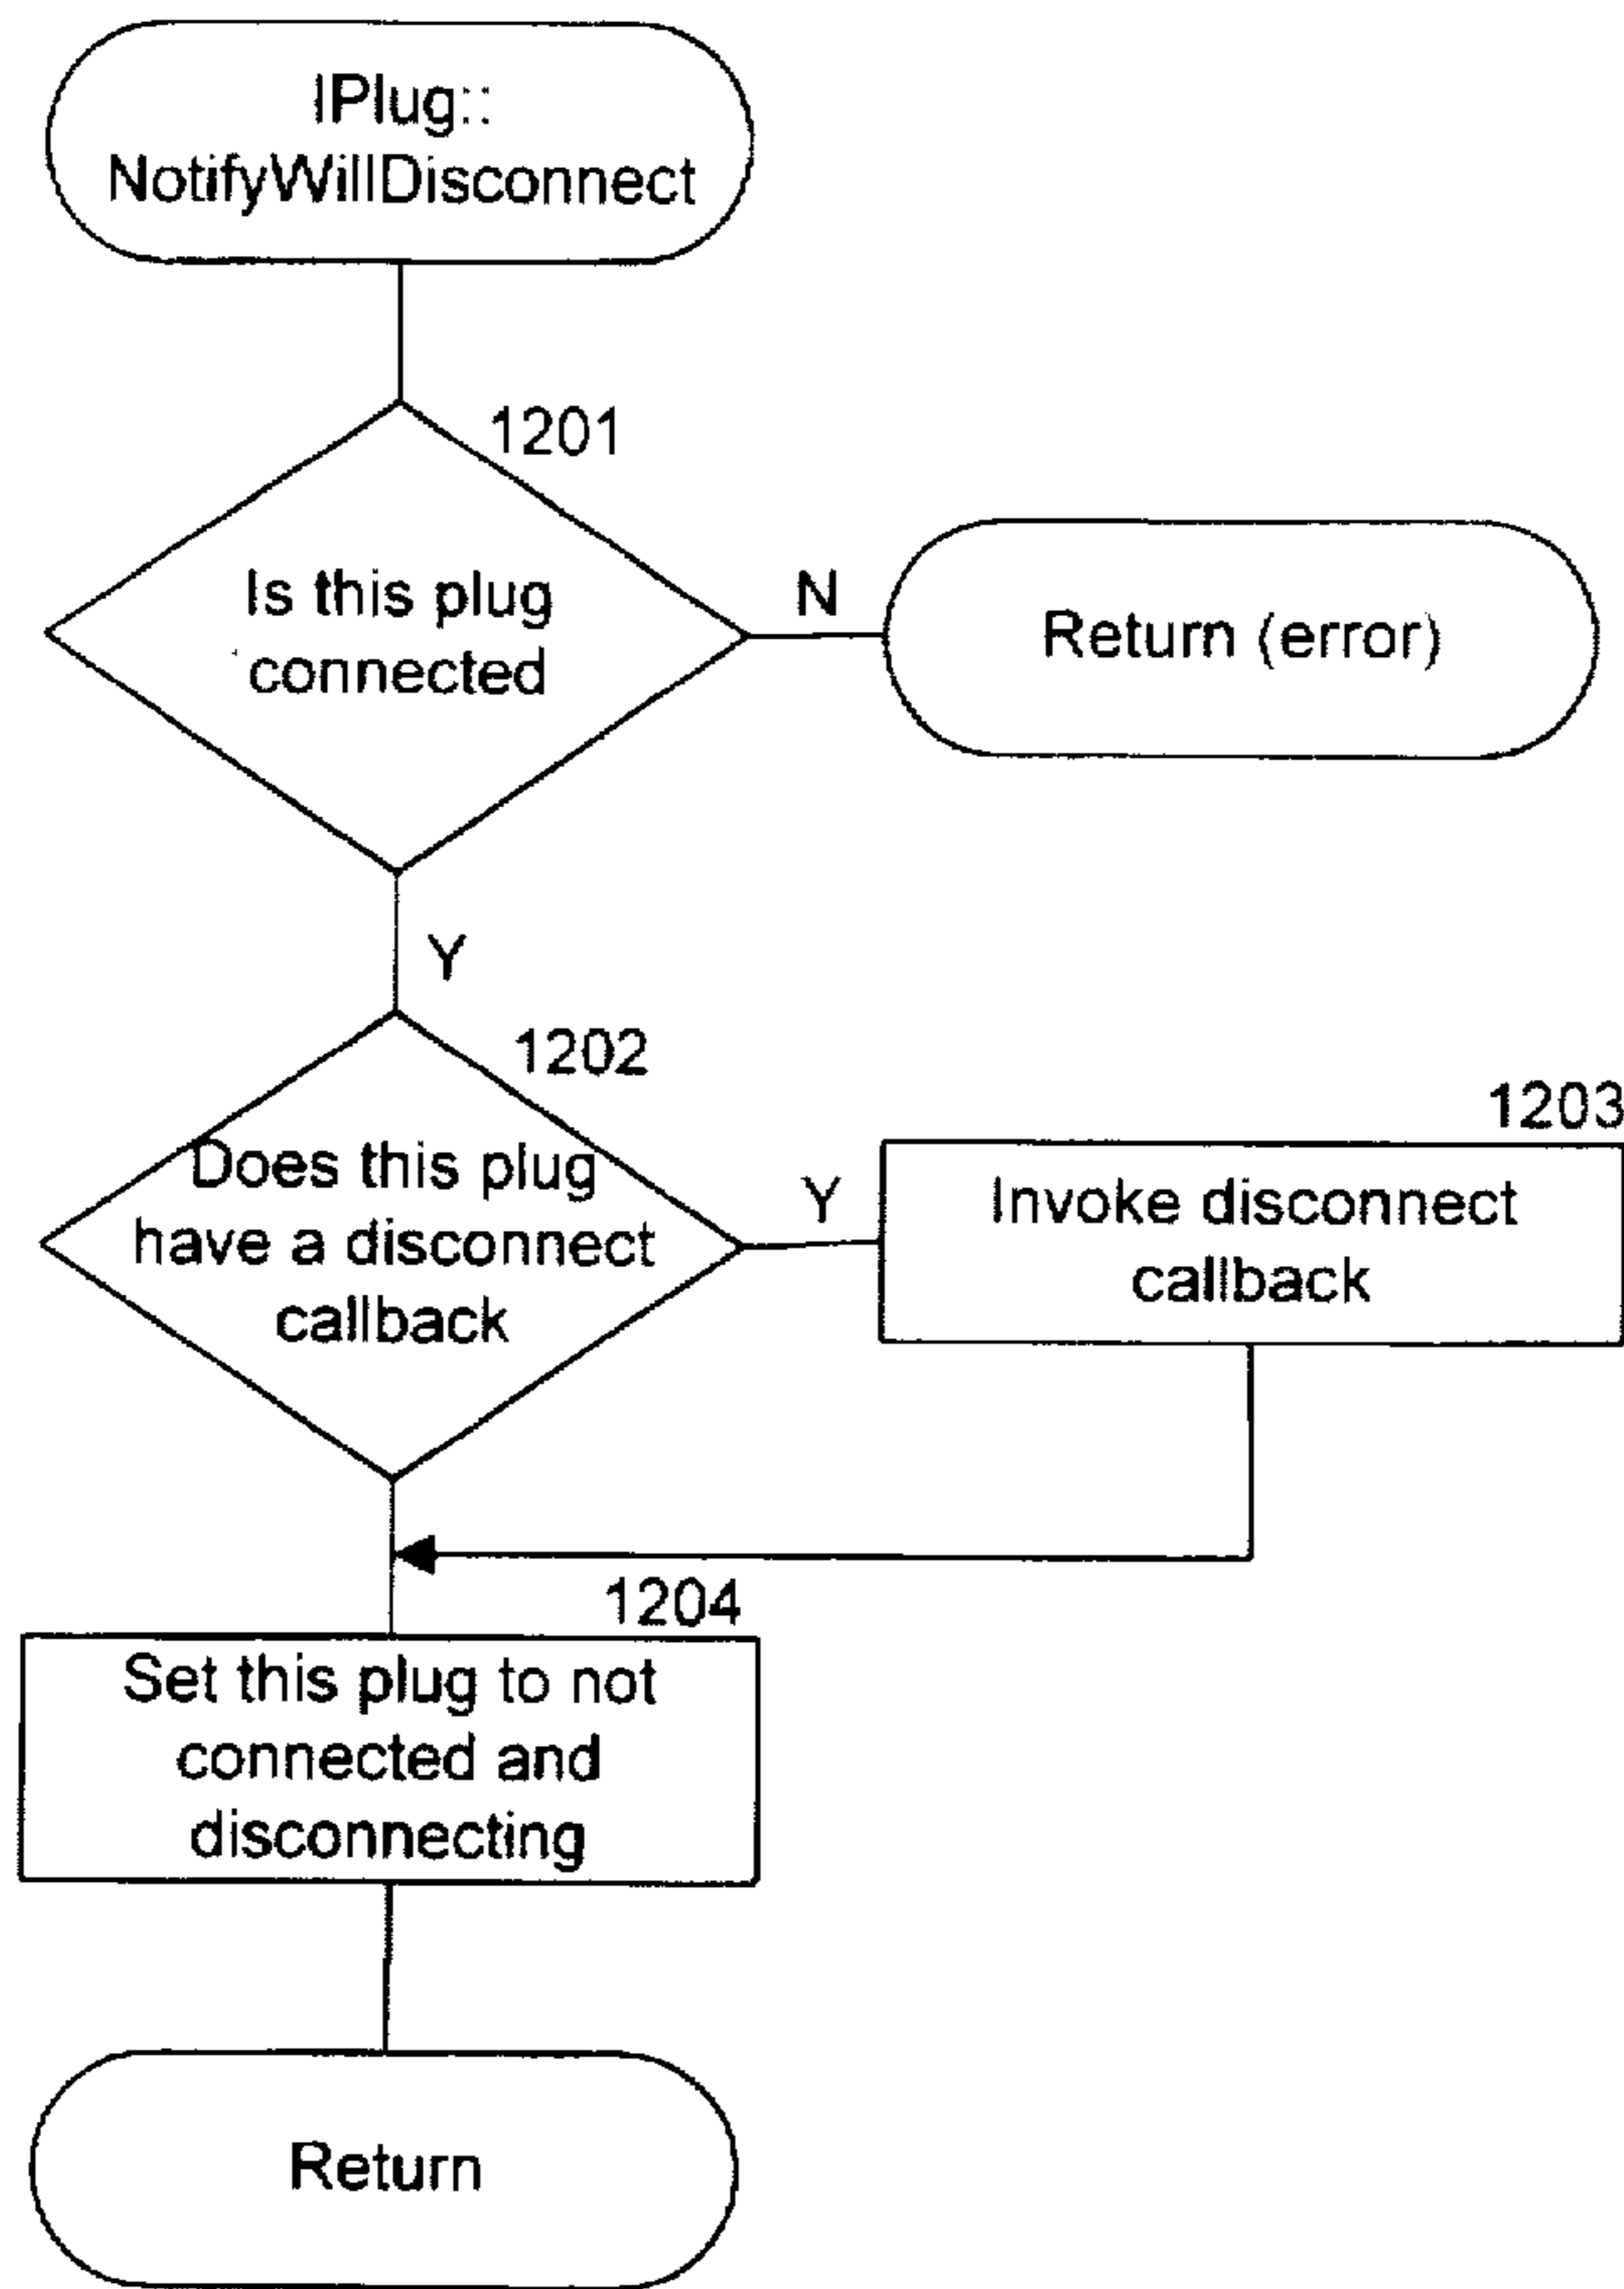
IPlug::
NotifyWillDisconnect

1201

Is this plug connected

N

Return (error)

Y

1202

Does this plug have a disconnect callback

Y

1203

Invoke disconnect callback

1204

Set this plug to not connected and disconnecting

Return